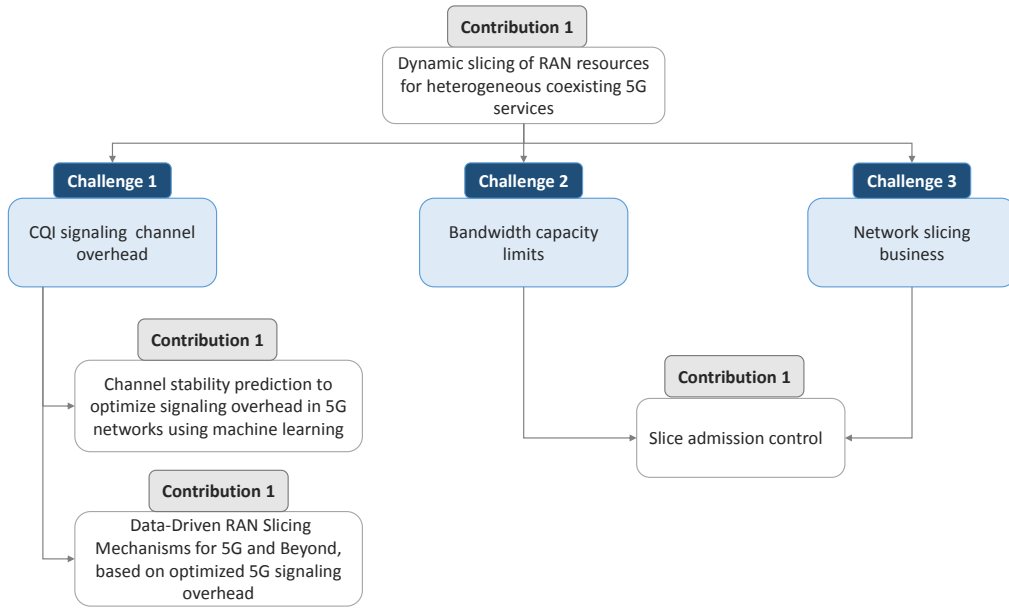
Contribution 1

Dynamic slicing of RAN resources for heterogeneous coexisting 5G services

Challenge 1

CQI signaling channel overhead

Challenge 2

Bandwidth capacity limits

Challenge 3

Network slicing business

Contribution 1

Channel stability prediction to optimize signaling overhead in 5G networks using machine learning

Contribution 1

Data-Driven RAN Slicing Mechanisms for 5G and Beyond, based on optimized 5G signaling overhead

Contribution 1

Slice admission control